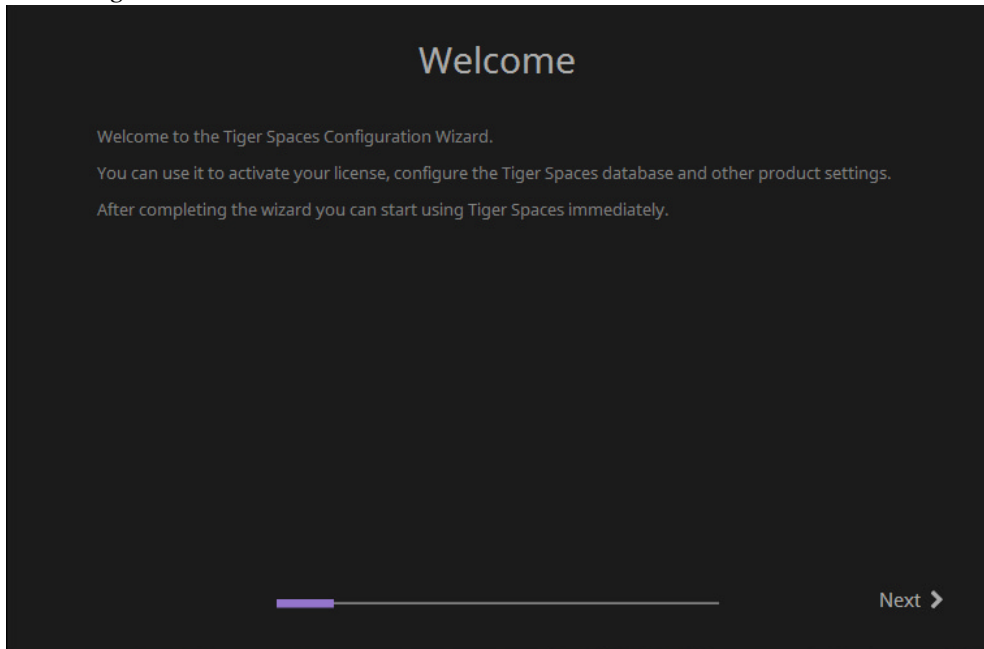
Welcome

Welcome to the Tiger Spaces Configuration Wizard.

You can use it to activate your license, configure the Tiger Spaces database and other product settings.

After completing the wizard you can start using Tiger Spaces immediately.

Next